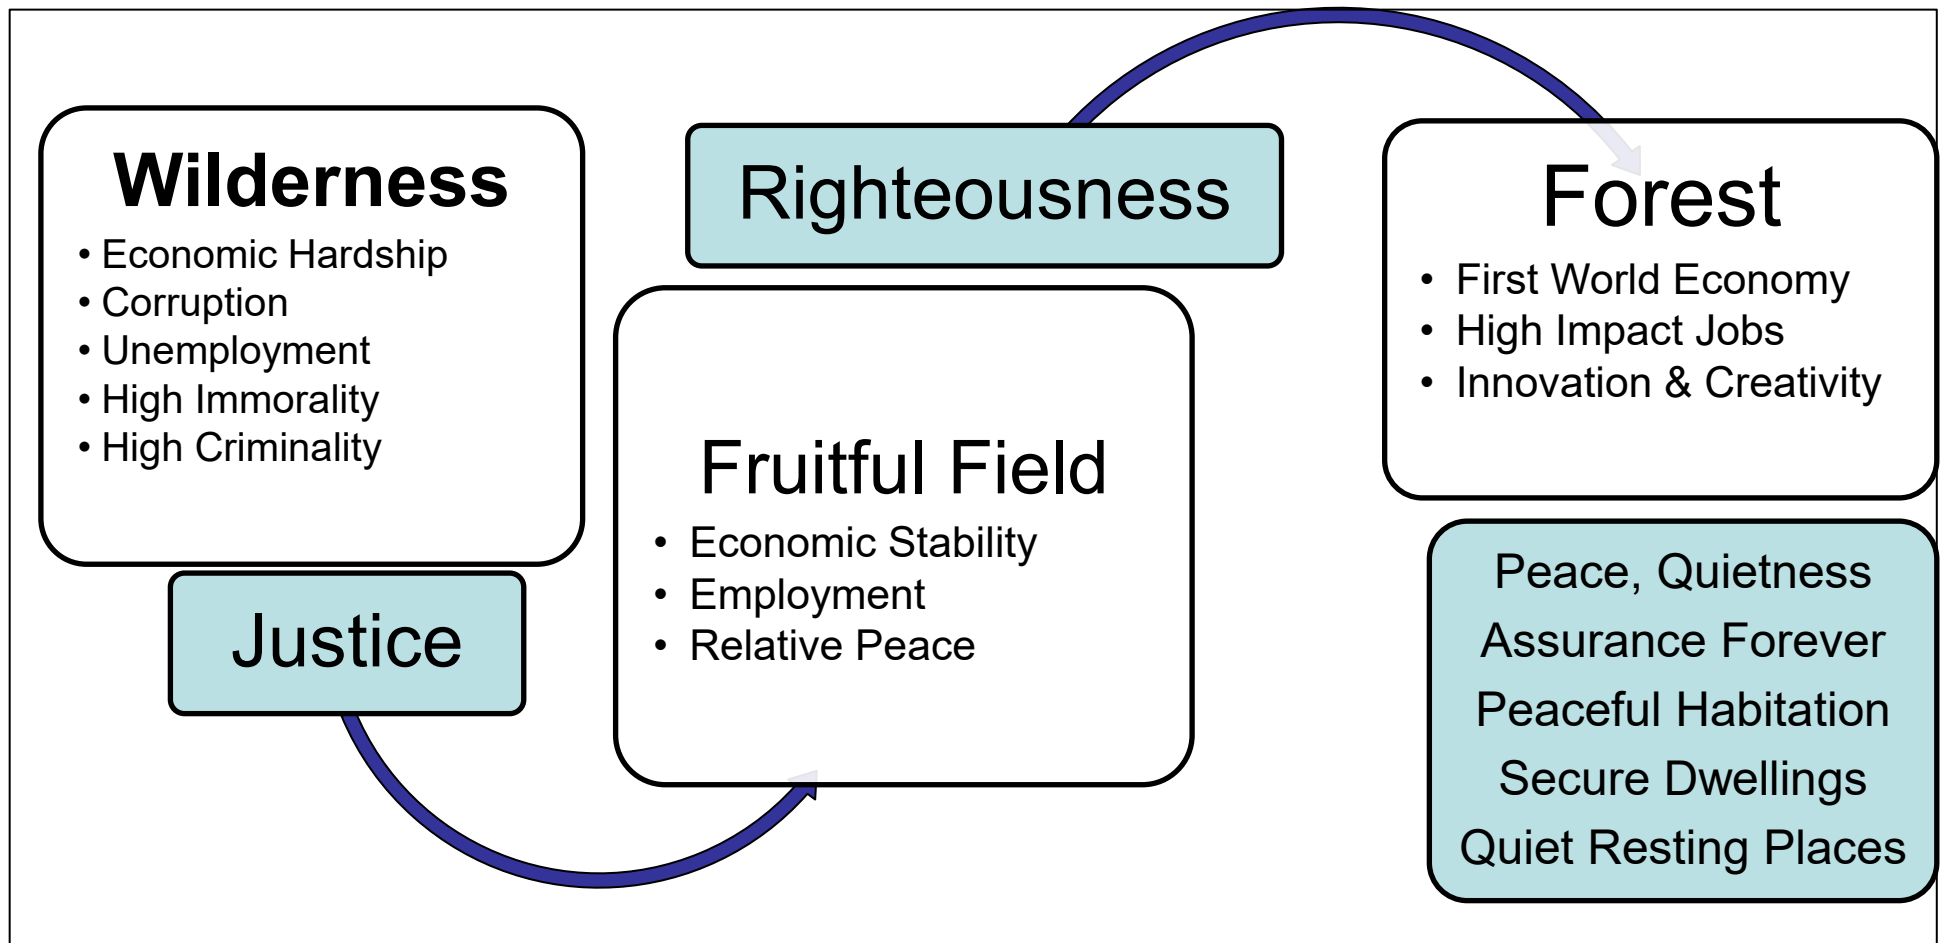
Wilderness
• Economic Hardship
• Corruption
• Unemployment
• High Immorality
• High Criminality

Justice

Righteousness

Fruitful Field
• Economic Stability
• Employment
• Relative Peace

Forest
• First World Economy
• High Impact Jobs
• Innovation & Creativity

Peace, Quietness
Assurance Forever
Peaceful Habitation
Secure Dwellings
Quiet Resting Places